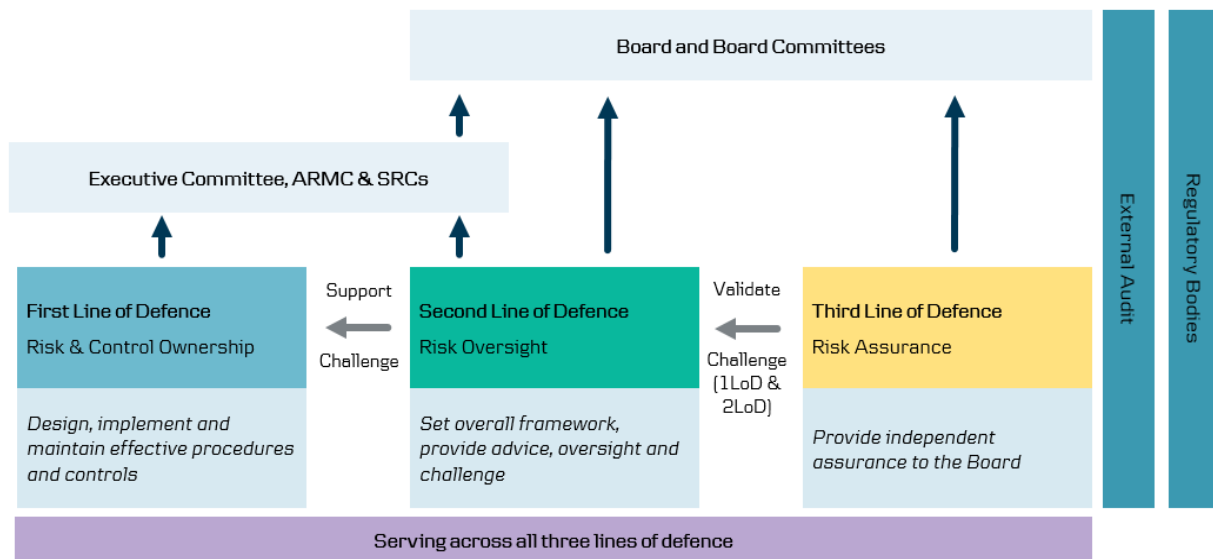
Board and Board Committees

External Audit

Regulatory Bodies

Executive Committee, ARMC & SRCs

First Line of Defence
Risk & Control Ownership

Design, implement and maintain effective procedures and controls

Support

Challenge

Second Line of Defence
Risk Oversight

Set overall framework, provide advice, oversight and challenge

Validate

Challenge (1LoD & 2LoD)

Third Line of Defence
Risk Assurance

Provide independent assurance to the Board

Serving across all three lines of defence